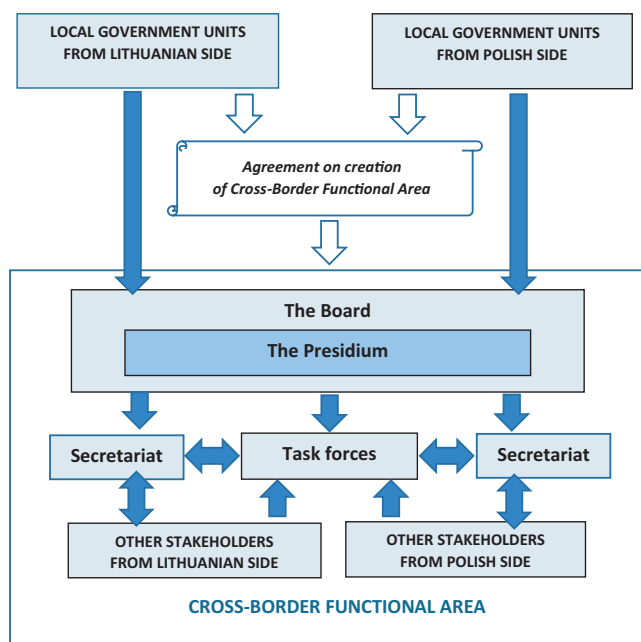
LOCAL GOVERNMENT UNITS FROM LITHUANIAN SIDE

LOCAL GOVERNMENT UNITS FROM POLISH SIDE

Agreement on creation of Cross-Border Functional Area

The Board

The Presidium

Secretariat

Task forces

Secretariat

OTHER STAKEHOLDERS FROM LITHUANIAN SIDE

OTHER STAKEHOLDERS FROM POLISH SIDE

CROSS-BORDER FUNCTIONAL AREA